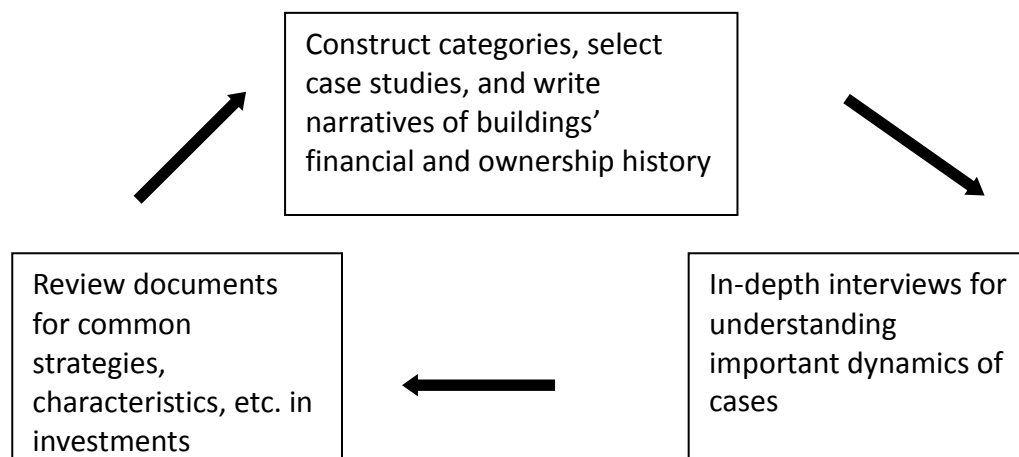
Construct categories, select case studies, and write narratives of buildings' financial and ownership history

In-depth interviews for understanding important dynamics of cases

Review documents for common strategies, characteristics, etc. in investments